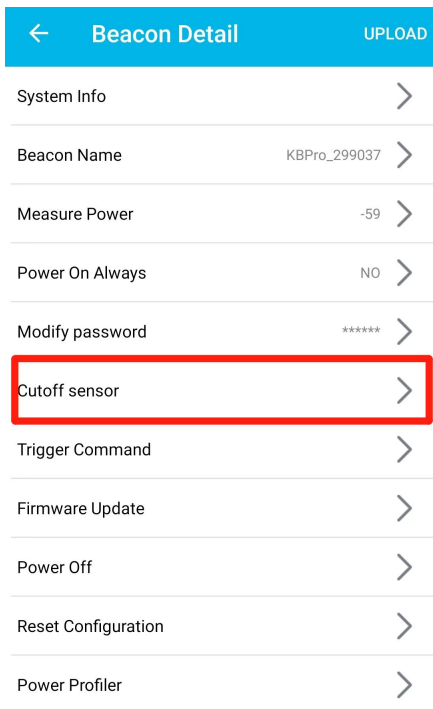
← Beacon Detail UPLOAD

System Info

Beacon Name KBPro_299037

Measure Power -59

Power On Always NO

Modify password ******

Cutoff sensor

Trigger Command

Firmware Update

Power Off

Reset Configuration

Power Profiler